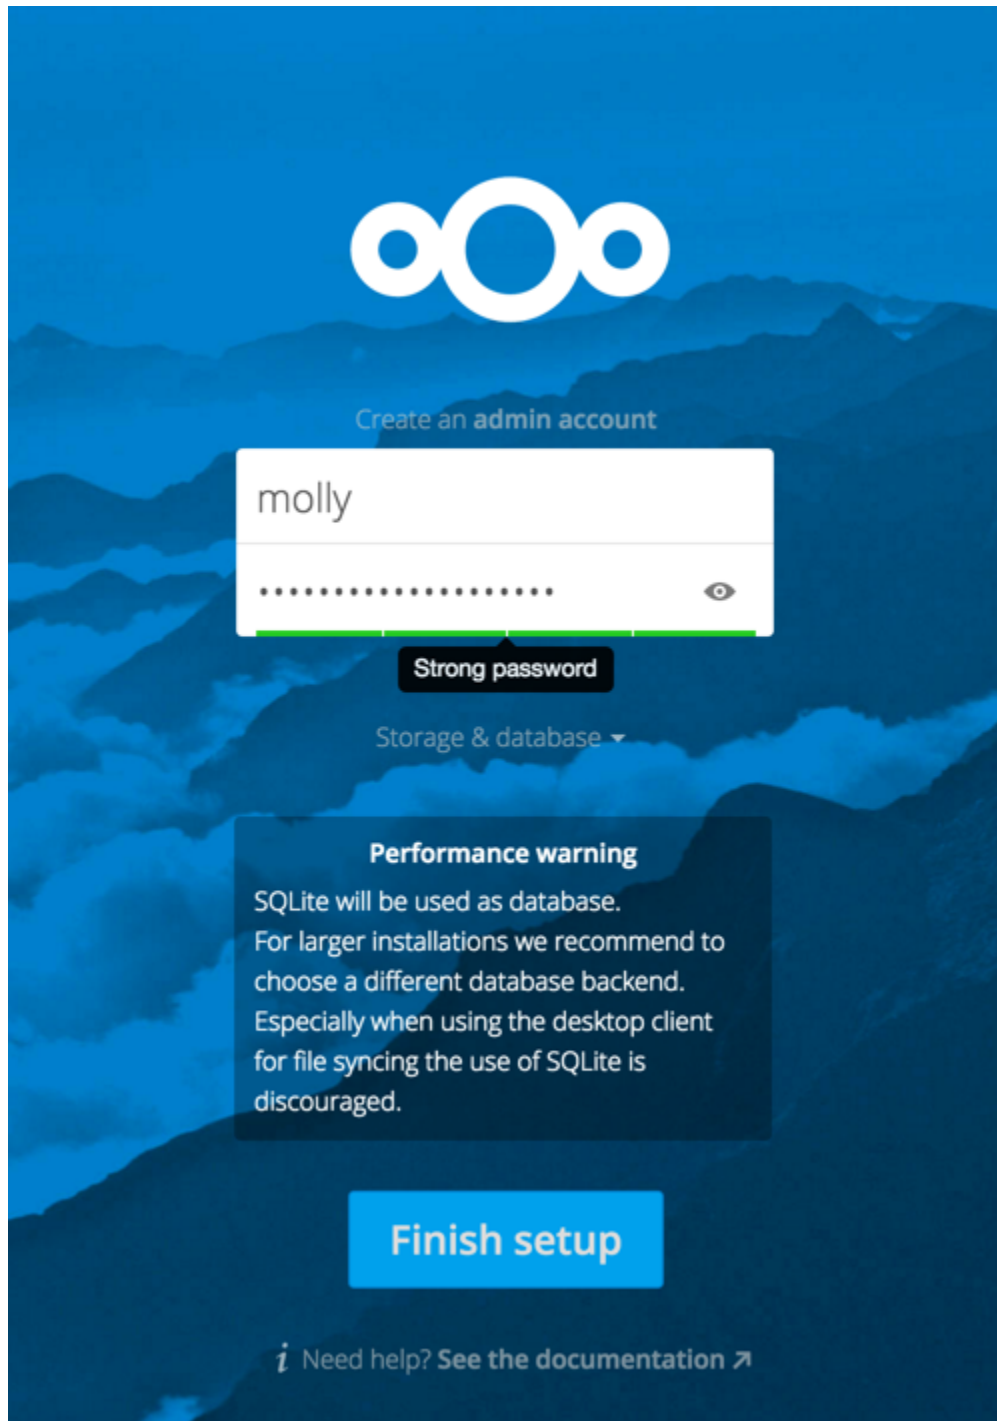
Create an admin account

molly

••••••••••••••••••••

Strong password

Storage & database ▾

Performance warning
SQLite will be used as database.
For larger installations we recommend to choose a different database backend.
Especially when using the desktop client for file syncing the use of SQLite is discouraged.

Finish setup

i Need help? See the documentation ↗